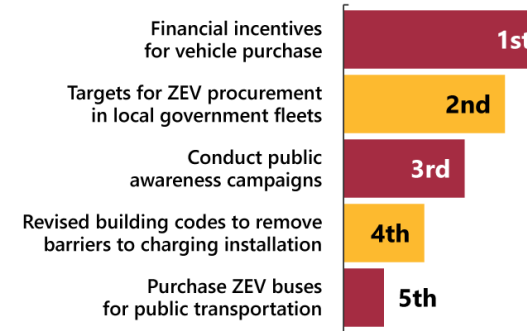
Financial incentives for vehicle purchase
1st

Targets for ZEV procurement in local government fleets
2nd

Conduct public awareness campaigns
3rd

Revised building codes to remove barriers to charging installation
4th

Purchase ZEV buses for public transportation
5th